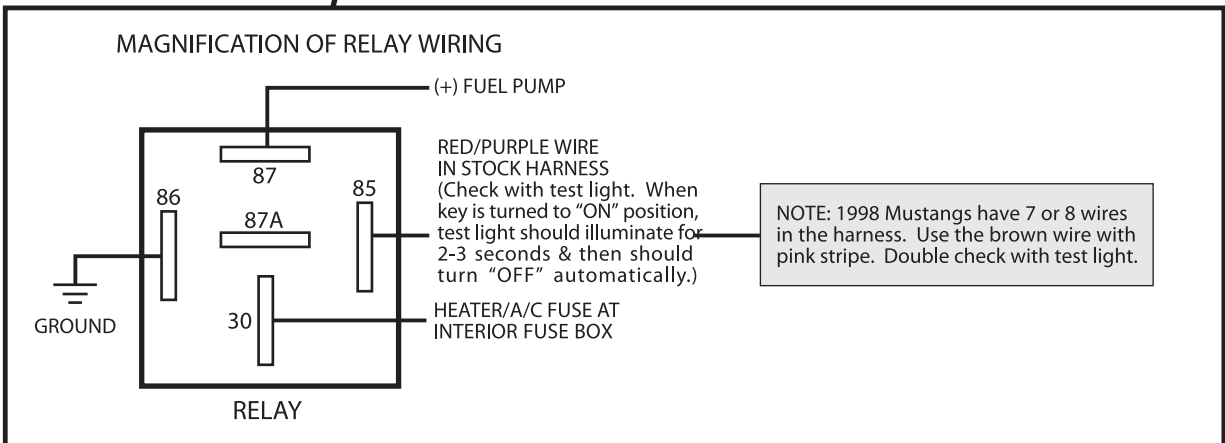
MAGNIFICATION OF RELAY WIRING

(+) FUEL PUMP

87

86

87A

85

30

GROUND

RELAY

RED/PURPLE WIRE IN STOCK HARNESS (Check with test light. When key is turned to "ON" position, test light should illuminate for 2-3 seconds & then should turn "OFF" automatically.)

NOTE: 1998 Mustangs have 7 or 8 wires in the harness. Use the brown wire with pink stripe. Double check with test light.

HEATER/A/C FUSE AT INTERIOR FUSE BOX